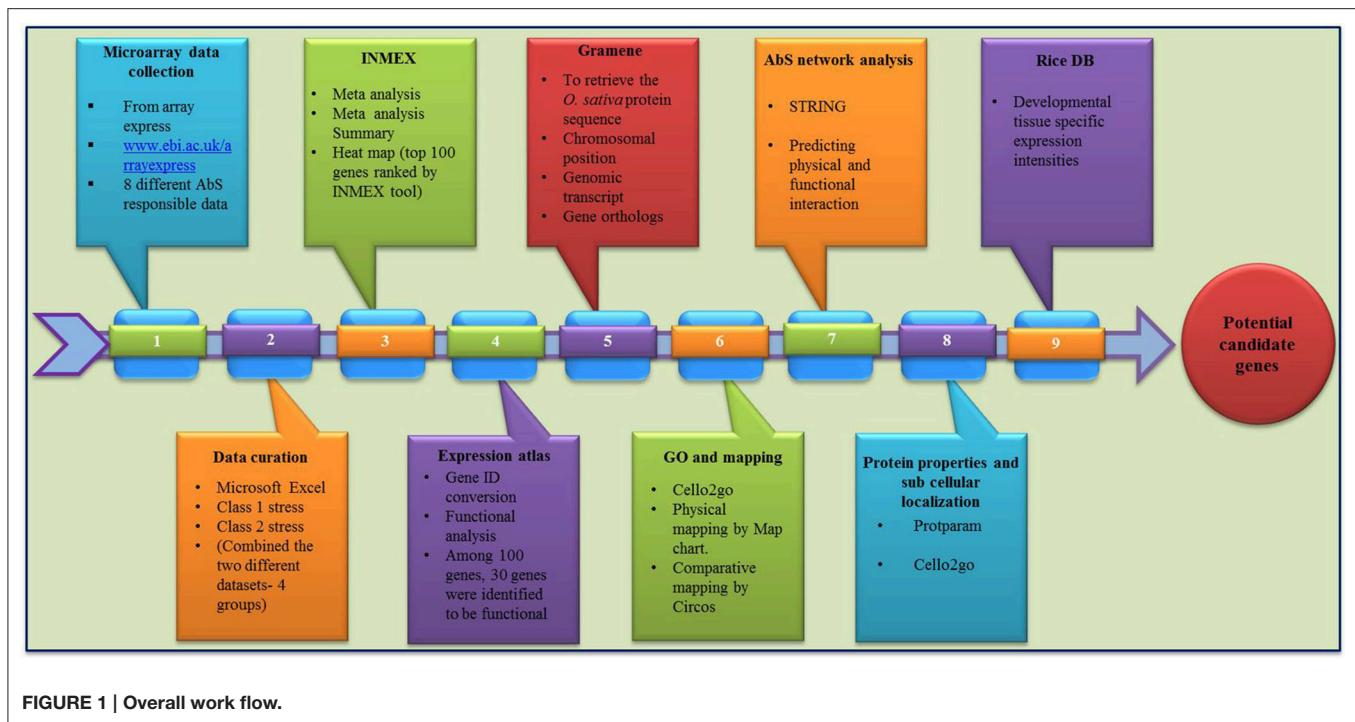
Microarray data collection

- From array express
- www.ebi.ac.uk/arrayexpress
- 8 different AbS responsible data

INMEX

- Meta analysis
- Meta analysis Summary
- Heat map (top 100 genes ranked by INMEX tool)

Gramene

- To retrieve the *O. sativa* protein sequence
- Chromosomal position
- Genomic transcript
- Gene orthologs

AbS network analysis

- STRING
- Predicting physical and functional interaction

Rice DB

- Developmental tissue specific expression intensities

1 2 3 4 5 6 7 8 9

Potential candidate genes

Data curation

- Microsoft Excel
- Class 1 stress
- Class 2 stress
- (Combined the two different datasets- 4 groups)

Expression atlas

- Gene ID conversion
- Functional analysis
- Among 100 genes, 30 genes were identified to be functional

GO and mapping

- Cello2go
- Physical mapping by Map chart.
- Comparative mapping by Circos

Protein properties and sub cellular localization

- Protparam
- Cello2go

FIGURE 1 | Overall work flow.